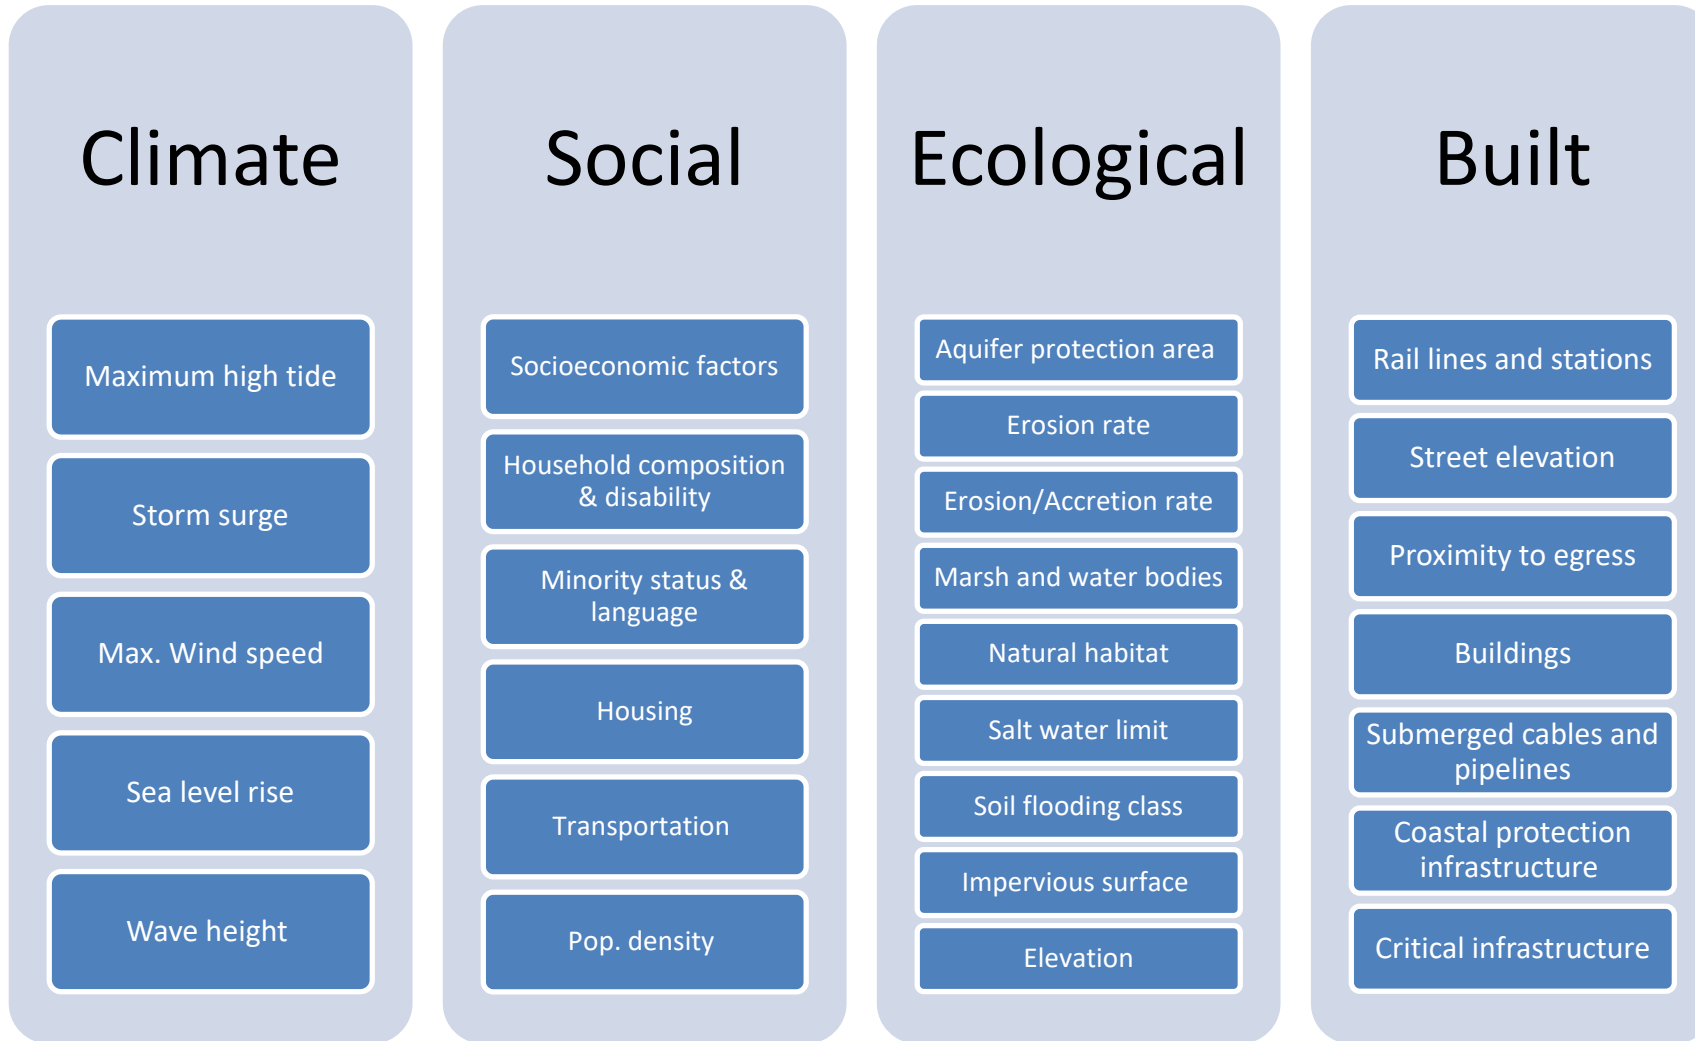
Climate

Maximum high tide

Storm surge

Max. Wind speed

Sea level rise

Wave height

Social

Socioeconomic factors

Household composition & disability

Minority status & language

Housing

Transportation

Pop. density

Ecological

Aquifer protection area

Erosion rate

Erosion/Accretion rate

Marsh and water bodies

Natural habitat

Salt water limit

Soil flooding class

Impervious surface

Elevation

Built

Rail lines and stations

Street elevation

Proximity to egress

Buildings

Submerged cables and pipelines

Coastal protection infrastructure

Critical infrastructure